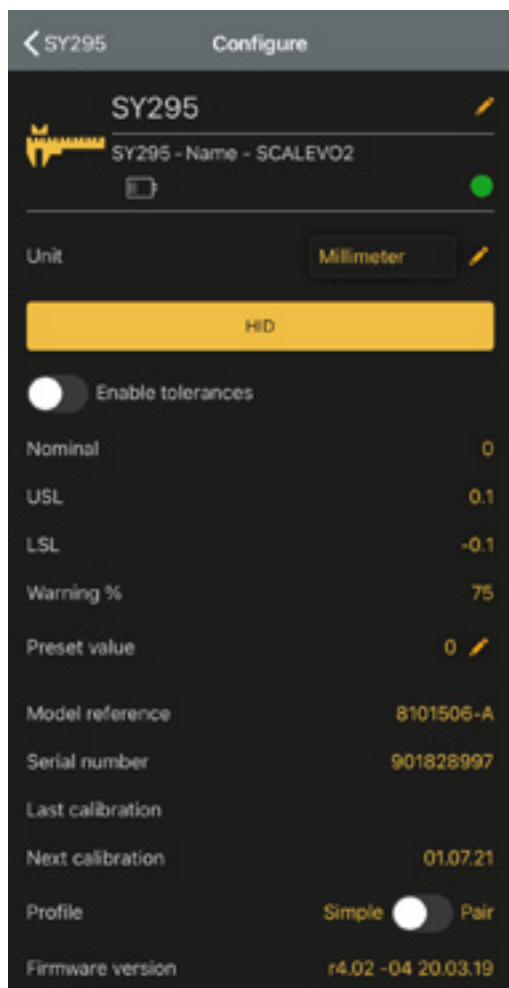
SY295 Configure

SY295

SY295 - Name - SCALEVO2

Unit Millimeter

HID

Enable tolerances

Nominal 0

USL 0.1

LSL -0.1

Warning % 75

Preset value 0

Model reference 8101506-A

Serial number 901828997

Last calibration

Next calibration 01.07.21

Profile Simple Pair

Firmware version r4.02 -04 20.03.19